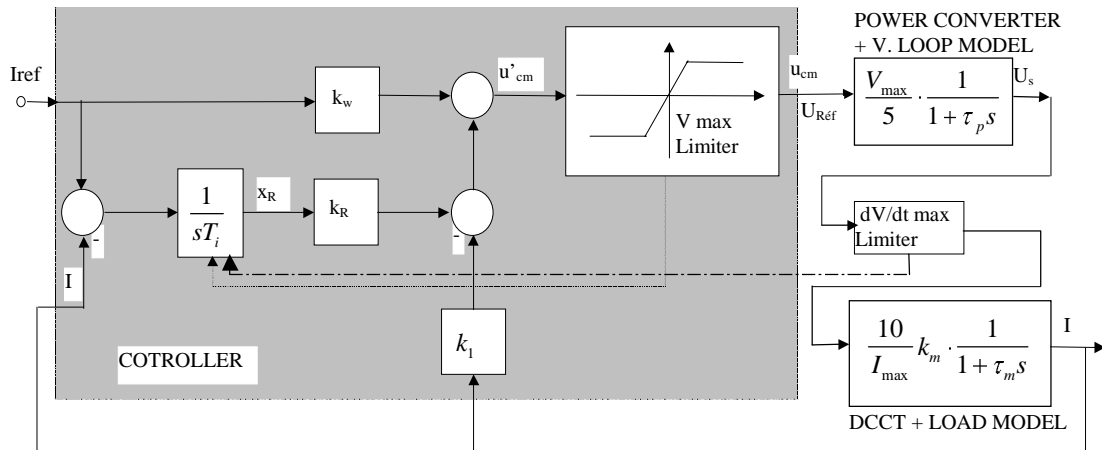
POWER CONVERTER
+ V. LOOP MODEL

Iref

$k_w$

u'$_{cm}$

V max
Limiter

u$_{cm}$

U$_{Réf}$

$\frac{V_{\max}}{5} \cdot \frac{1}{1+\tau_p s}$

U$_s$

$\frac{1}{sT_i}$

x$_R$

$k_R$

-

-

dV/dt max
Limiter

I

$k_1$

COTROLLER

$\frac{10}{I_{\max}} k_m \cdot \frac{1}{1+\tau_m s}$

I

DCCT + LOAD MODEL